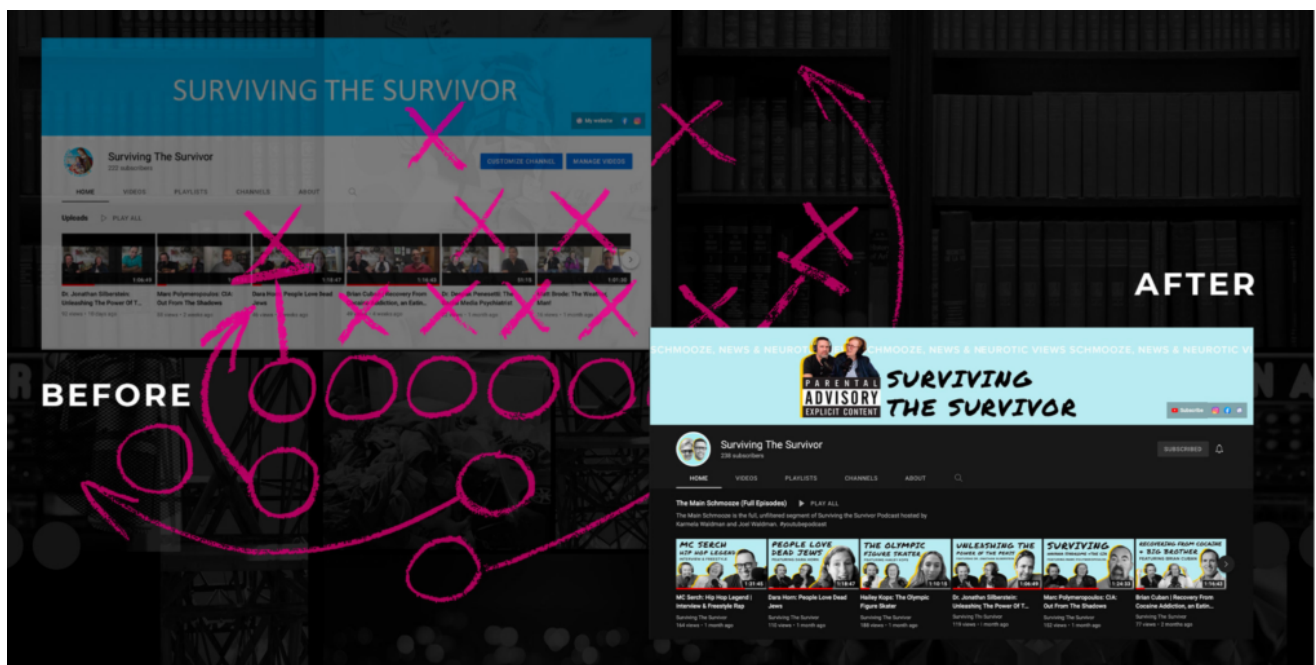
SURVIVING THE SURVIVOR

My website

Surviving The Survivor
222 subscribers

CUSTOMIZE CHANNEL
MANAGE VIDEOS

HOME
VIDEOS
PLAYLISTS
CHANNELS
ABOUT

Uploads
PLAY ALL

1:06:49
1:18:47
1:14:43
1:21:45

Dr. Jonathan Silberstein: Unleashing The Power Of T...
52 views • 10 days ago

Marc Polymeropoulos: CIA: Out From The Shadows
60 views • 2 weeks ago

Dara Horn: People Love Dead Jews
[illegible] views • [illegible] weeks ago

Brian Cuban | Recovery From Cocaine Addiction, an Eatin...
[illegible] • 3 weeks ago

Dr. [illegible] | Social Media Psychiatrist
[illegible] • 1 month ago

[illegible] Brode: The Weekend Man!
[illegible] views • 1 month ago

BEFORE

AFTER

SCHMOOZE, NEWS & NEUROTIC VIEWS SCHMOOZE, NEWS & NEUROTIC VIEWS SCHMOOZE, NEWS & NEUROTIC V

PARENTAL ADVISORY EXPLICIT CONTENT

SURVIVING THE SURVIVOR

Subscribe

Surviving The Survivor
236 subscribers

SUBSCRIBED

HOME
VIDEOS
PLAYLISTS
CHANNELS
ABOUT

The Main Schmooze (Full Episodes)
PLAY ALL

The Main Schmooze is the full, unfiltered segment of Surviving the Survivor Podcast hosted by Karmela Waldman and Joel Waldman. #youtubepodcast

MC SERCH HIP HOP LEGEND
1:21:45
PEOPLE LOVE DEAD JEWS
1:18:47
THE OLYMPIC FIGURE SKATER
1:10:13
UNLEASHING THE POWER OF THE PEOPLE
1:06:49
SURVIVING
1:24:33
RECOVERING FROM COCAINE + BIG BROTHER
1:14:43

MC Serch: Hip Hop Legend | Interview & Freestyle Rap
Surviving The Survivor
164 views • 1 month ago

Dara Horn: People Love Dead Jews
Surviving The Survivor
110 views • 1 month ago

Hailey Kops: The Olympic Figure Skater
Surviving The Survivor
188 views • 1 month ago

Dr. Jonathan Silberstein: Unleashing The Power Of T...
Surviving The Survivor
119 views • 1 month ago

Marc Polymeropoulos: CIA: Out From The Shadows
Surviving The Survivor
102 views • 1 month ago

Brian Cuban | Recovery From Cocaine Addiction, an Eatin...
Surviving The Survivor
77 views • 2 months ago